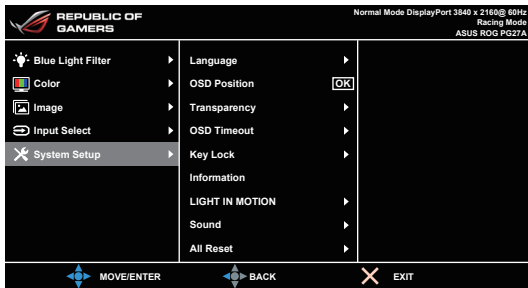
REPUBLIC OF GAMERS

Normal Mode DisplayPort 3840 x 2160@ 60Hz
Racing Mode
ASUS ROG PG27A

Blue Light Filter
Color
Image
Input Select
System Setup

Language
OSD Position
OK
Transparency
OSD Timeout
Key Lock
Information
LIGHT IN MOTION
Sound
All Reset

MOVE/ENTER
BACK
EXIT